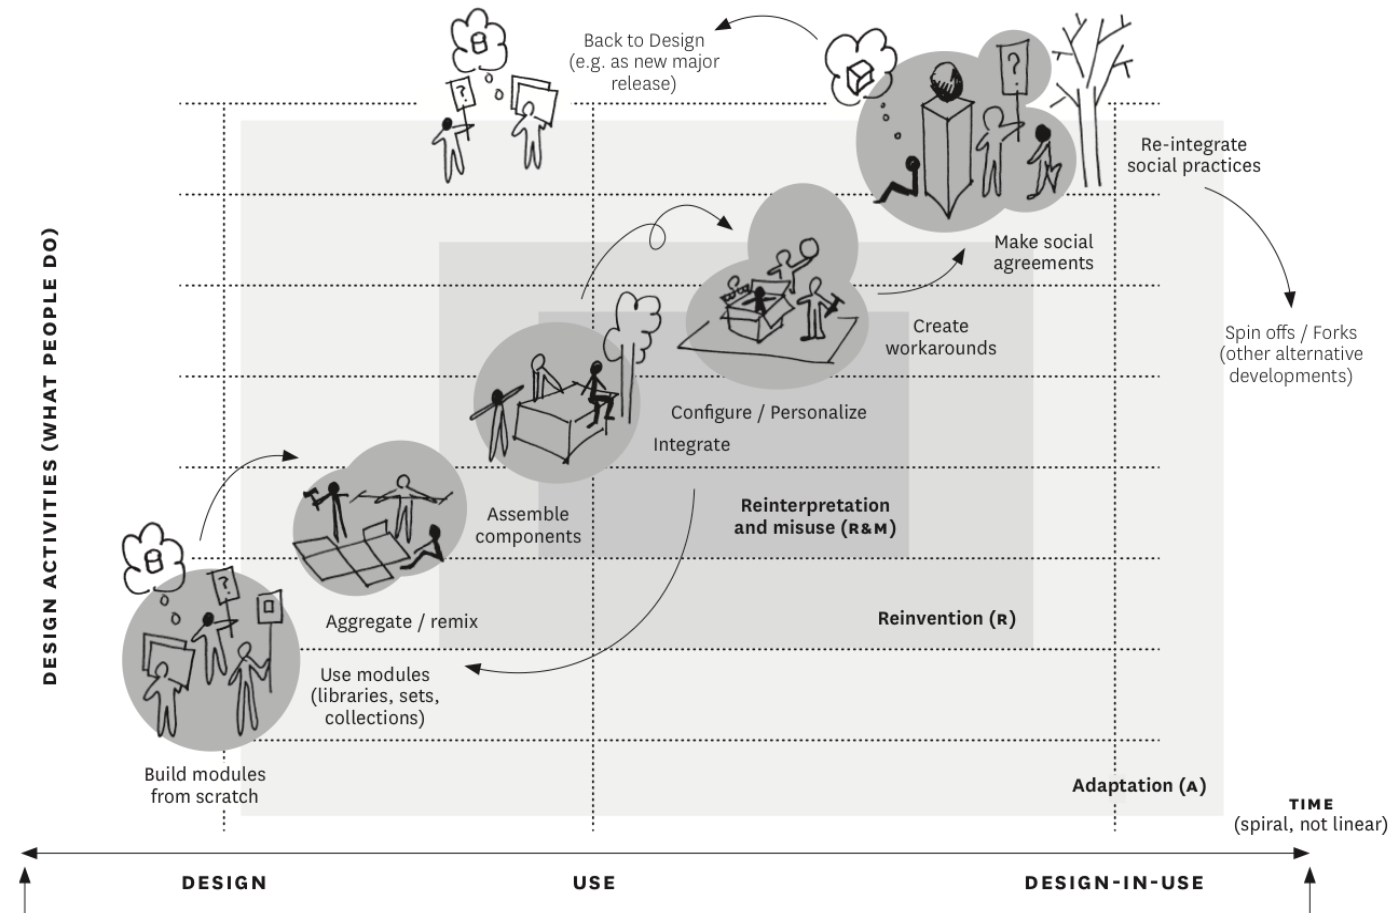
Back to Design
(e.g. as new major
release)

Re-integrate
social practices

DESIGN ACTIVITIES (WHAT PEOPLE DO)

Make social
agreements

Spin offs / Forks
(other alternative
developments)

Create
workarounds

Configure / Personalize

Integrate

Reinterpretation
and misuse (R&M)

Assemble
components

Aggregate / remix

Reinvention (R)

Use modules
(libraries, sets,
collections)

Build modules
from scratch

Adaptation (A)

TIME
(spiral, not linear)

DESIGN

USE

DESIGN-IN-USE